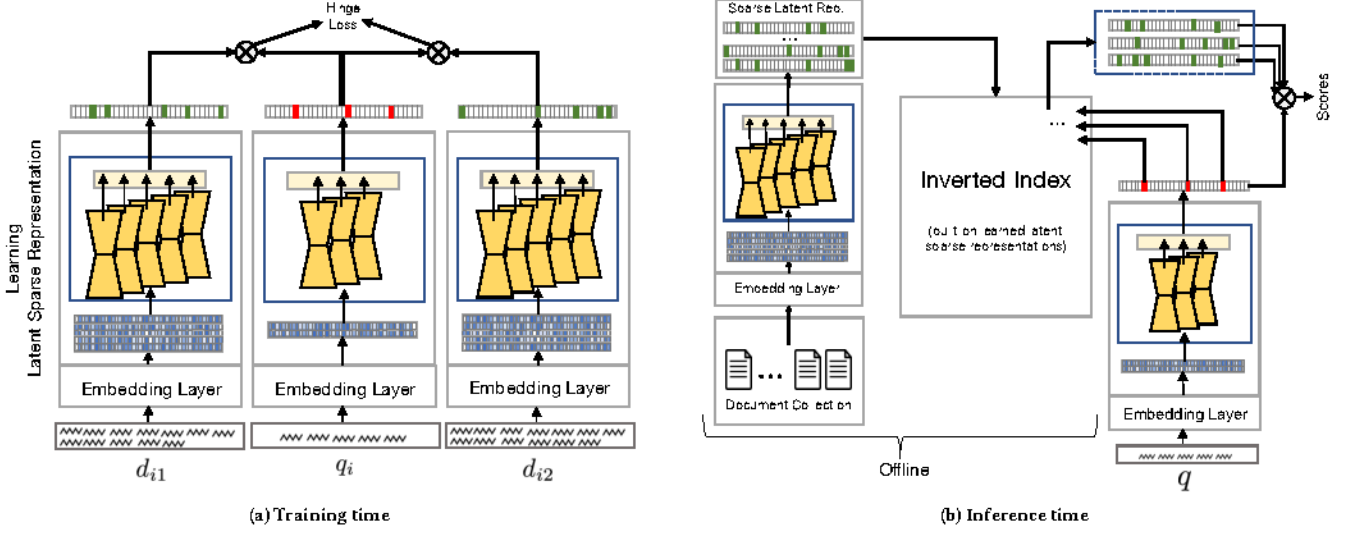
Hinge Loss

Learning Latent Sparse Representation

Embedding Layer

Embedding Layer

Embedding Layer

$d_{i1}$

$q_i$

$d_{i2}$

(a) Training time

Sparse Latent Rep.

...

Embedding Layer

Document Collection

Offline

Inverted Index

(built on learned latent sparse representations)

...

Scores

Embedding Layer

$q$

(b) Inference time